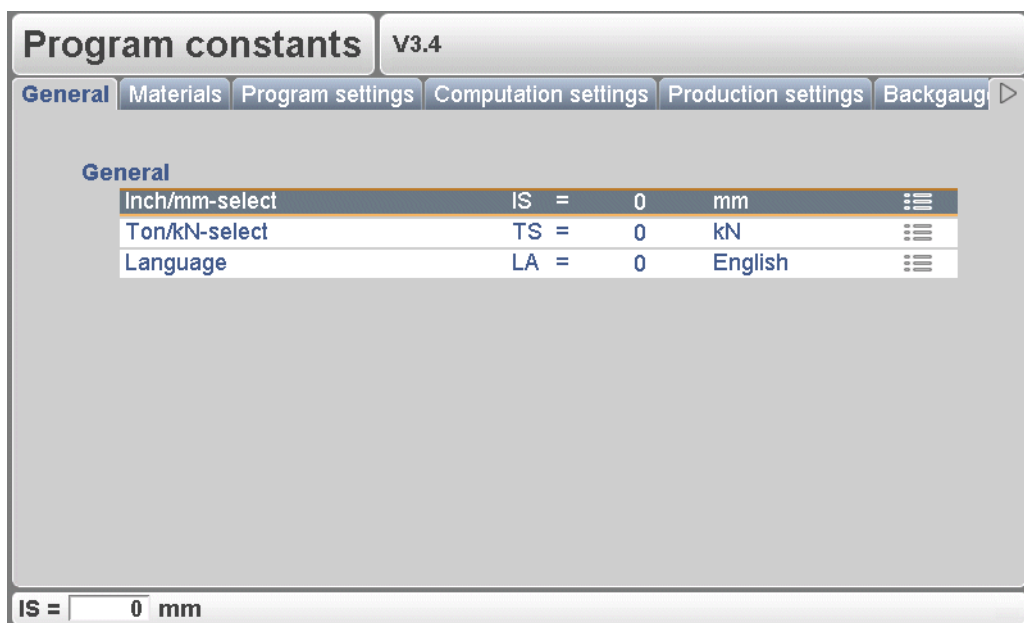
Program constants V3.4

General | Materials | Program settings | Computation settings | Production settings | Backgaug

General

| | | | |
|---|---|---|---|
| Inch/mm-select | IS = | 0 | mm |
| Ton/kN-select | TS = | 0 | kN |
| Language | LA = | 0 | English |

IS = 0 mm